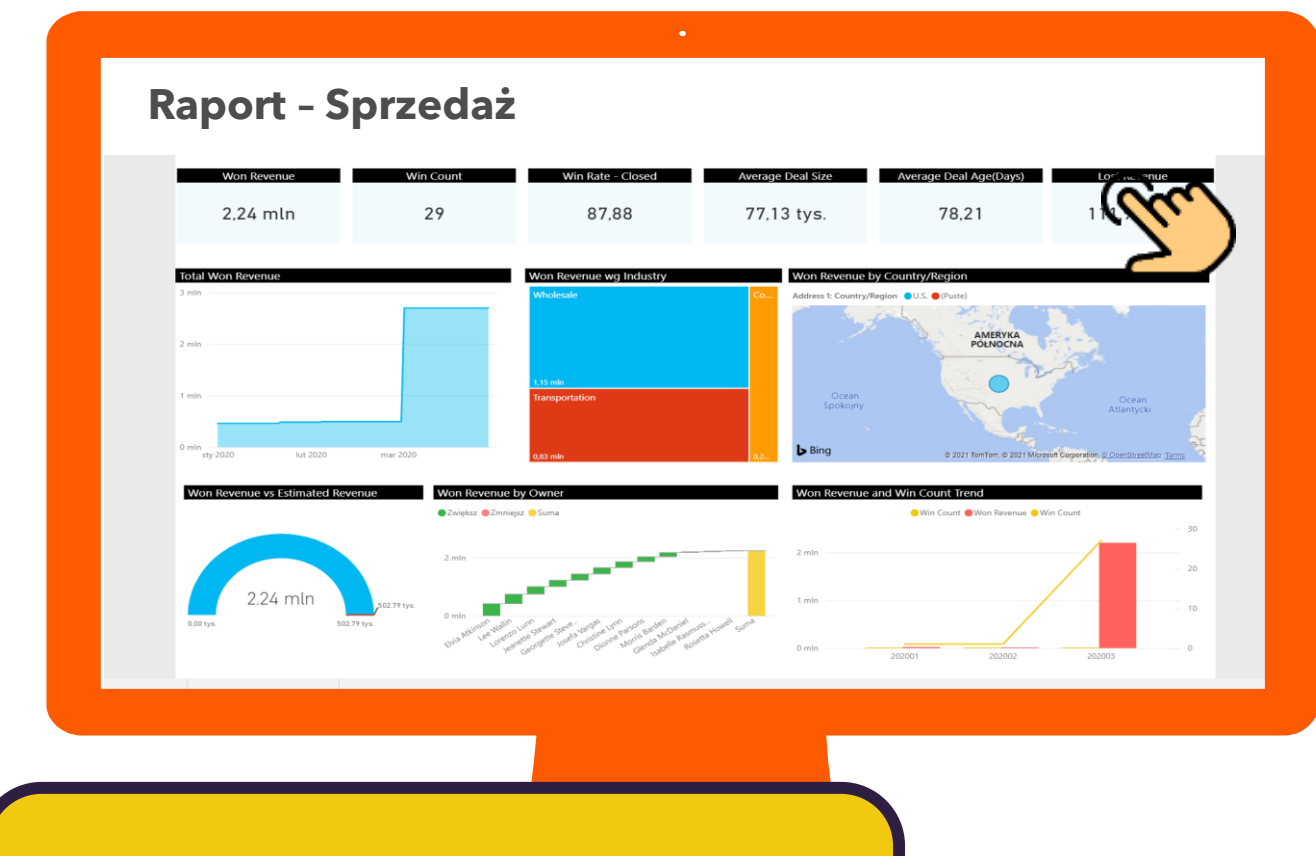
Raport – Sprzedaż

| Won Revenue | Win Count | Win Rate - Closed | Average Deal Size | Average Deal Age(Days) | Lo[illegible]venue |
|---|---|---|---|---|---|
| 2,24 mln | 29 | 87,88 | 77,13 tys. | 78,21 | 11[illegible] |

Total Won Revenue
3 mln
2 mln
1 mln
0 mln
sty 2020
lut 2020
mar 2020

Won Revenue wg Industry
Wholesale
1,15 mln
Co...
Transportation
0,83 mln
0,2...

Won Revenue by Country/Region
Address 1: Country/Region ● U.S. ● (Puste)
AMERYKA PÓŁNOCNA
Ocean Spokojny
Ocean Atlantycki
Bing
© 2021 TomTom © 2021 Microsoft Corporation © OpenStreetMap Terms

Won Revenue vs Estimated Revenue
2,24 mln
0,00 tys.
502,79 tys.
502,79 tys.

Won Revenue by Owner
● Zwiększ ● Zmniejsz ● Suma
2 mln
0 mln
Elvia Atkinson
Lee Wallin
Lorenzo Lunn
Jeanette Stewart
Georgette Steve...
Josefa Vargas
Christine Lynn
Dionne Parsons
Morris Barden
Glenda McDaniel
Isabelle Rasmuss...
Rosetta Howell
Suma

Won Revenue and Win Count Trend
● Win Count ● Won Revenue ● Win Count
2 mln
1 mln
0 mln
30
20
10
0
202001
202002
202003